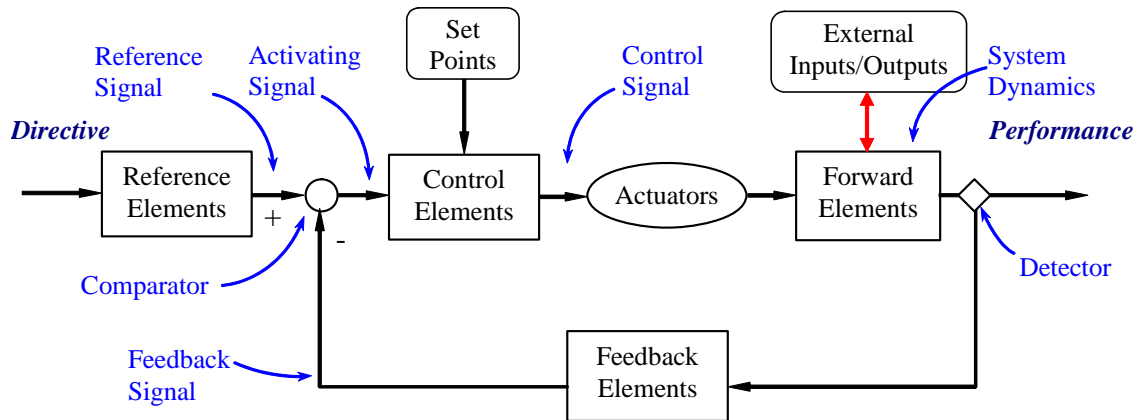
Set Points

External Inputs/Outputs

Reference Signal

Activating Signal

Control Signal

System Dynamics

Directive

Performance

Reference Elements

+

-

Control Elements

Actuators

Forward Elements

Comparator

Detector

Feedback Signal

Feedback Elements